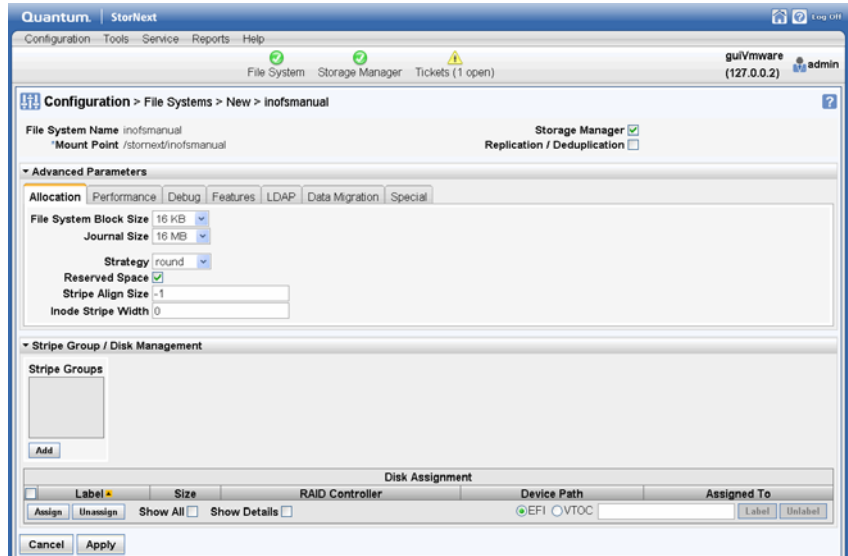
Quantum. | StorNext

Log Off

Configuration Tools Service Reports Help

File System Storage Manager Tickets (1 open)

guiVmware (127.0.0.2) admin

Configuration > File Systems > New > inofsmanual

?

File System Name inofsmanual
*Mount Point /stornext/inofsmanual

Storage Manager
Replication / Deduplication

▾ Advanced Parameters

Allocation | Performance | Debug | Features | LDAP | Data Migration | Special

File System Block Size 16 KB
Journal Size 16 MB

Strategy round
Reserved Space
Stripe Align Size -1
Inode Stripe Width 0

▾ Stripe Group / Disk Management

Stripe Groups

Add

| Disk Assignment | | | | |
|---|---|---|---|---|
| Label | Size | RAID Controller | Device Path | Assigned To |

Assign Unassign Show All Show Details

EFI VTOC

Label Unlabel

Cancel Apply